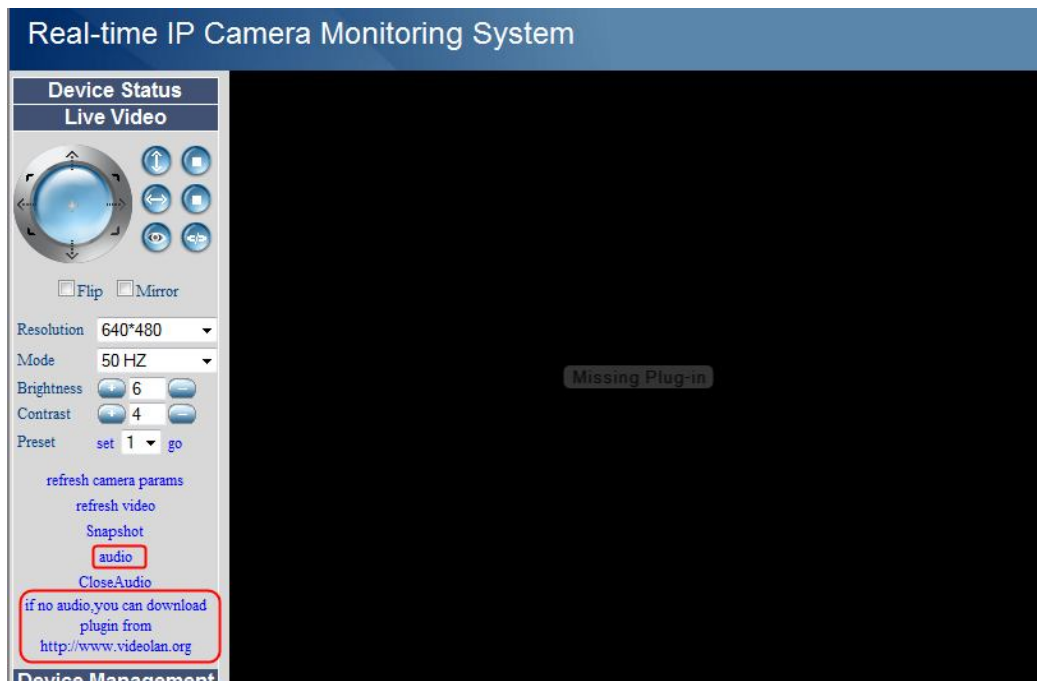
Real-time IP Camera Monitoring System

Device Status

Live Video

Flip Mirror

Resolution 640*480

Mode 50 HZ

Brightness 6

Contrast 4

Preset set 1 go

refresh camera params

refresh video

Snapshot

audio

CloseAudio

if no audio,you can download plugin from http://www.videolan.org

Device Management

Missing Plug-in